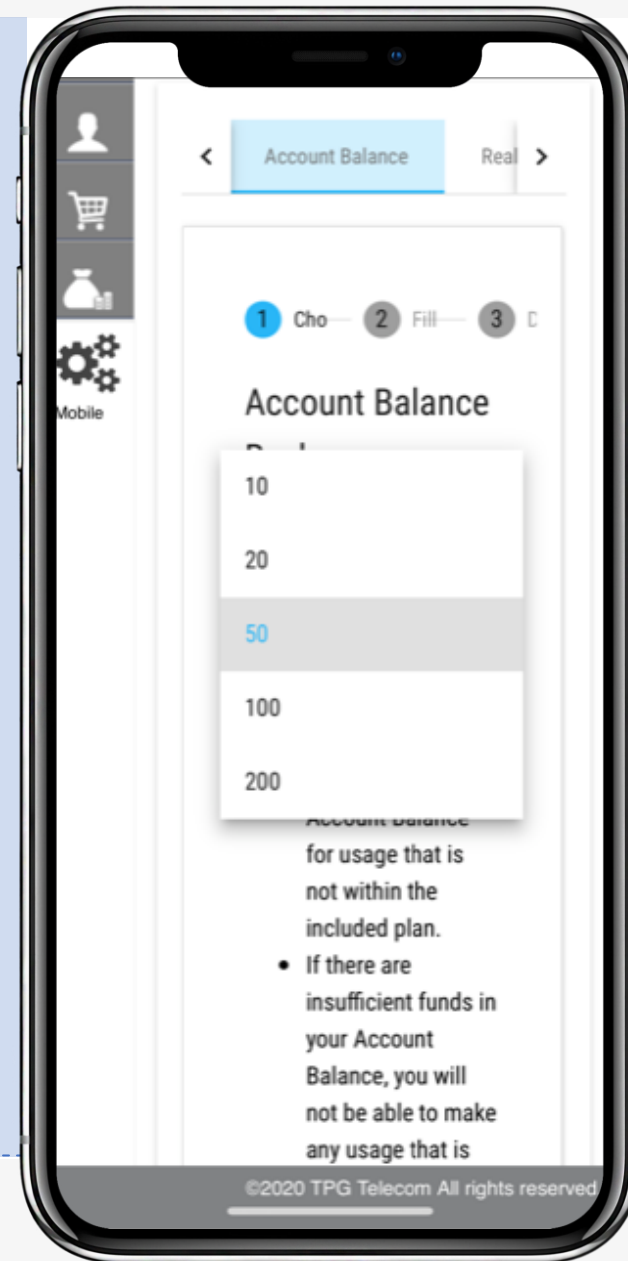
Mobile

Account Balance

Real

1 Cho

2 Fill

3 C

Account Balance

10

20

50

100

200

Account Balance for usage that is not within the included plan.

- If there are insufficient funds in your Account Balance, you will not be able to make any usage that is

©2020 TPG Telecom All rights reserved